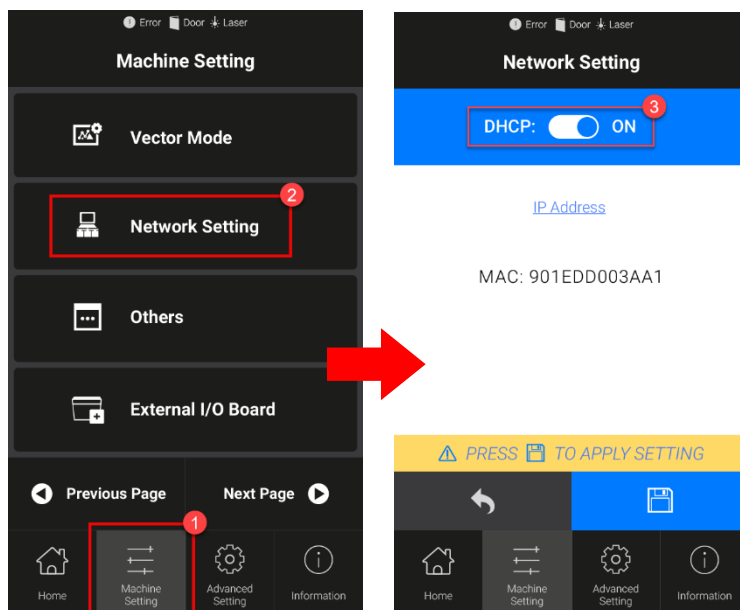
Error Door Laser

Machine Setting

Vector Mode

2

Network Setting

Others

External I/O Board

Previous Page

Next Page

1

Home

Machine Setting

Advanced Setting

Information

Error Door Laser

Network Setting

3

DHCP: ON

IP Address

MAC: 901EDD003AA1

PRESS TO APPLY SETTING

Home

Machine Setting

Advanced Setting

Information